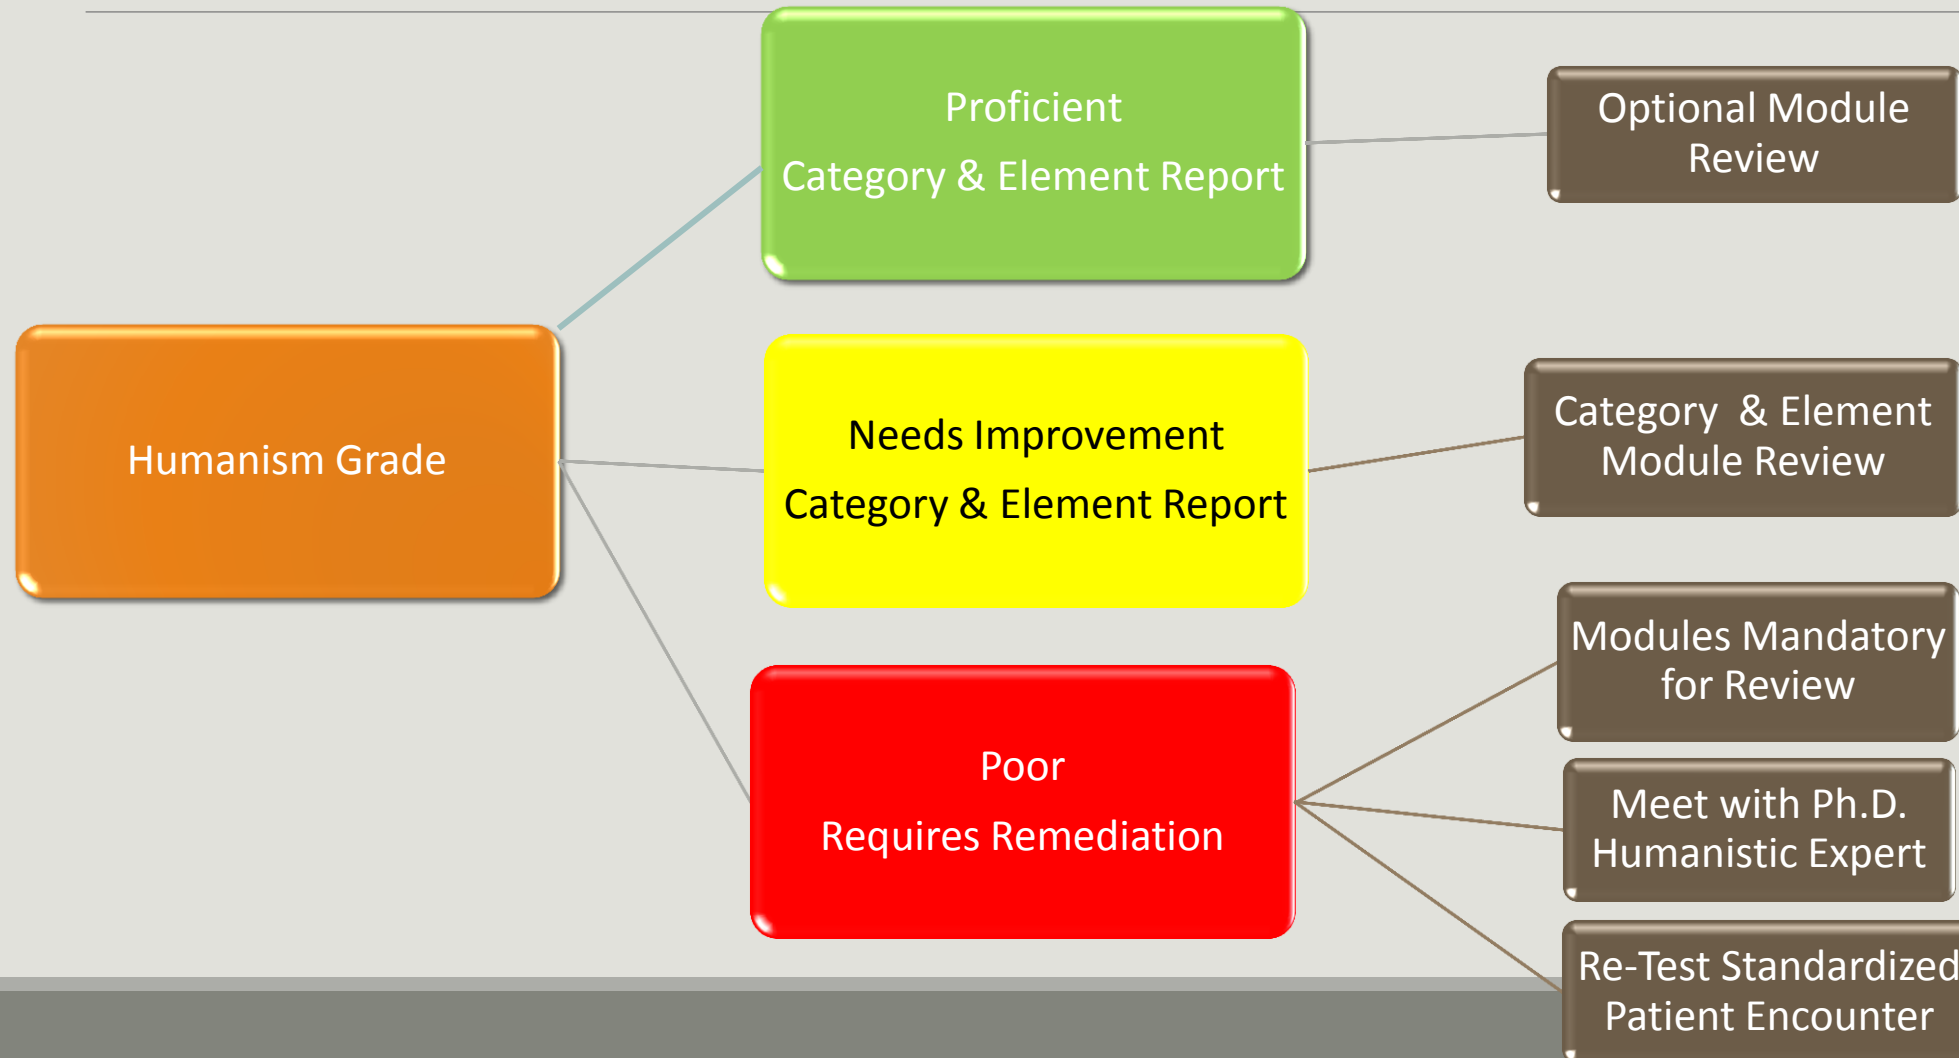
Humanism Grade

Proficient

Category & Element Report

Optional Module Review

Needs Improvement

Category & Element Report

Category & Element Module Review

Poor

Requires Remediation

Modules Mandatory for Review

Meet with Ph.D. Humanistic Expert

Re-Test Standardized Patient Encounter